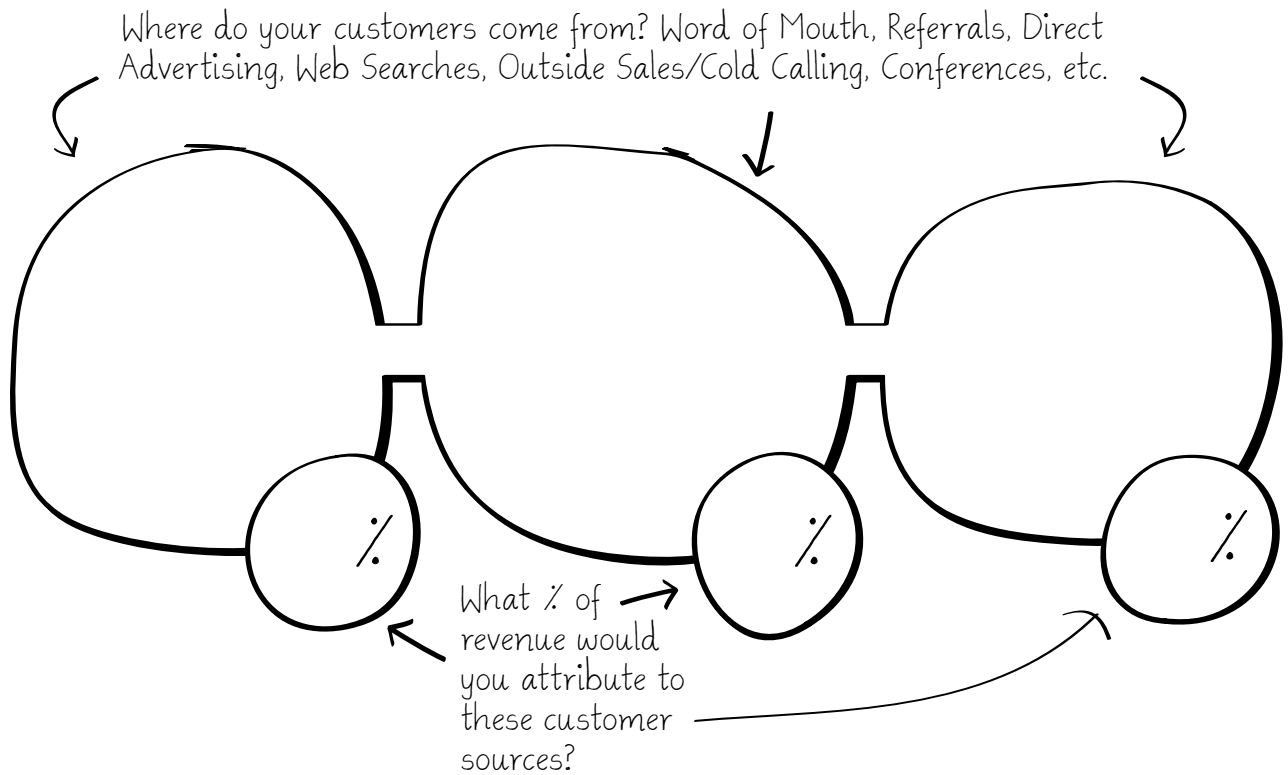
Where do your customers come from? Word of Mouth, Referrals, Direct Advertising, Web Searches, Outside Sales/Cold Calling, Conferences, etc.

%

%

%

What % of revenue would you attribute to these customer sources?